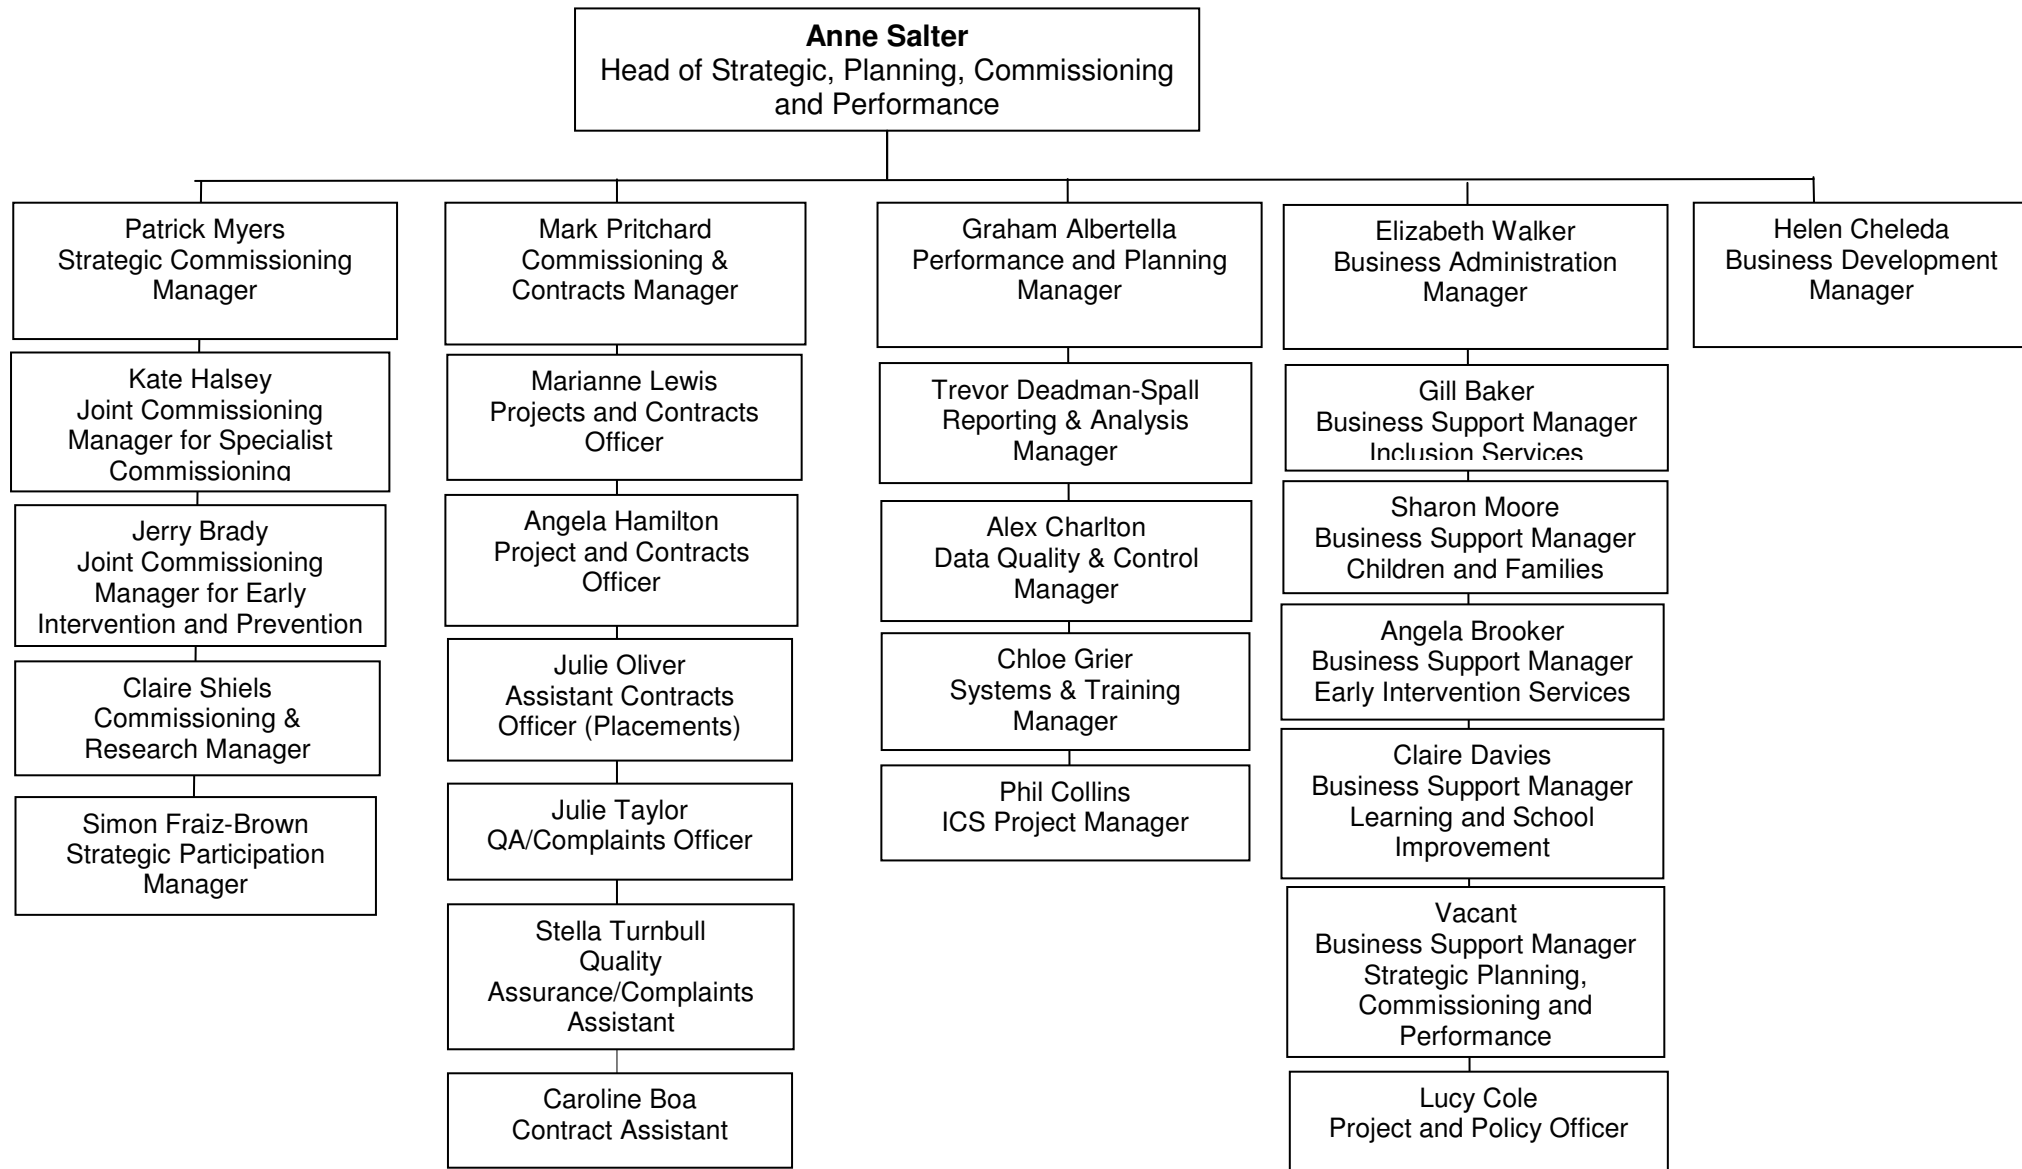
**Anne Salter**
Head of Strategic, Planning, Commissioning and Performance

Patrick Myers
Strategic Commissioning Manager

Kate Halsey
Joint Commissioning Manager for Specialist Commissioning

Jerry Brady
Joint Commissioning Manager for Early Intervention and Prevention

Claire Shiels
Commissioning & Research Manager

Simon Fraiz-Brown
Strategic Participation Manager

Mark Pritchard
Commissioning & Contracts Manager

Marianne Lewis
Projects and Contracts Officer

Angela Hamilton
Project and Contracts Officer

Julie Oliver
Assistant Contracts Officer (Placements)

Julie Taylor
QA/Complaints Officer

Stella Turnbull
Quality Assurance/Complaints Assistant

Caroline Boa
Contract Assistant

Graham Albertella
Performance and Planning Manager

Trevor Deadman-Spall
Reporting & Analysis Manager

Alex Charlton
Data Quality & Control Manager

Chloe Grier
Systems & Training Manager

Phil Collins
ICS Project Manager

Elizabeth Walker
Business Administration Manager

Gill Baker
Business Support Manager Inclusion Services

Sharon Moore
Business Support Manager Children and Families

Angela Brooker
Business Support Manager Early Intervention Services

Claire Davies
Business Support Manager Learning and School Improvement

Vacant
Business Support Manager Strategic Planning, Commissioning and Performance

Lucy Cole
Project and Policy Officer

Helen Cheleda
Business Development Manager